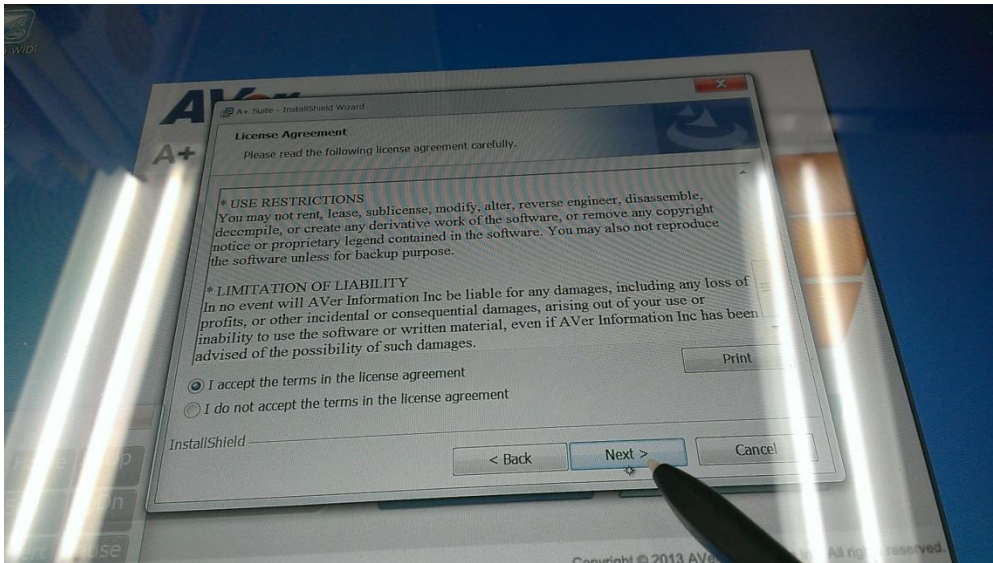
A+ Suite - InstallShield Wizard

License Agreement

Please read the following license agreement carefully.

* USE RESTRICTIONS
You may not rent, lease, sublicense, modify, alter, reverse engineer, disassemble, decompile, or create any derivative work of the software, or remove any copyright notice or proprietary legend contained in the software. You may also not reproduce the software unless for backup purpose.

* LIMITATION OF LIABILITY
In no event will AVer Information Inc be liable for any damages, including any loss of profits, or other incidental or consequential damages, arising out of your use or inability to use the software or written material, even if AVer Information Inc has been advised of the possibility of such damages.

Print

I accept the terms in the license agreement

I do not accept the terms in the license agreement

InstallShield

< Back

Next >

Cancel

AVer

A+

Copyright © 2013 AVer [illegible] All rights reserved.